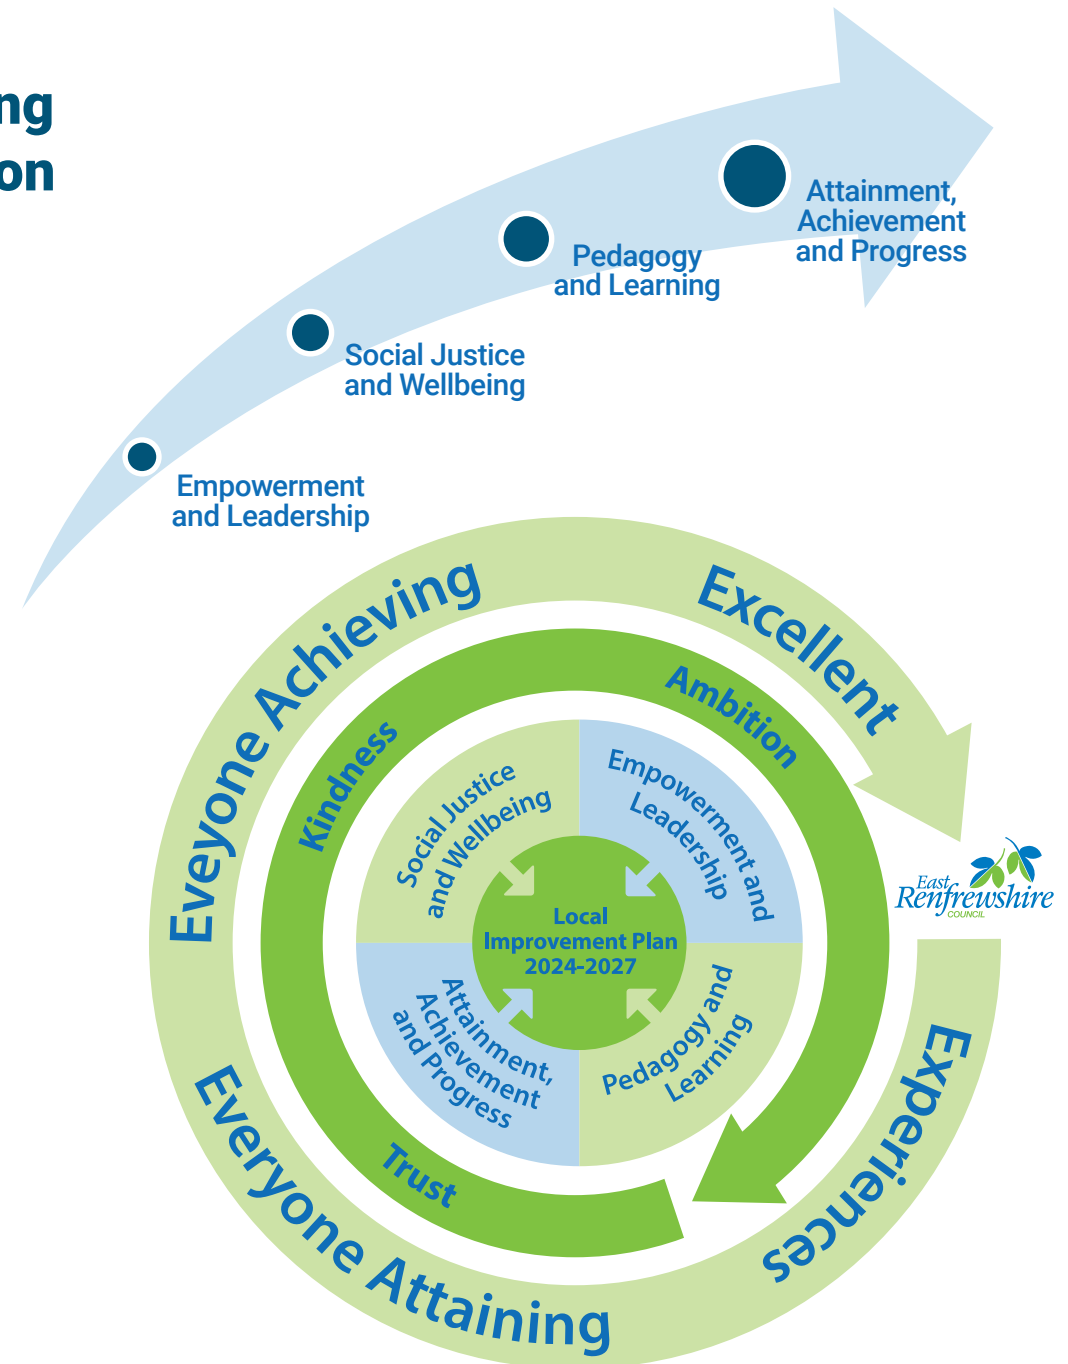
ng
on

Empowerment and Leadership

Social Justice and Wellbeing

Pedagogy and Learning

Attainment, Achievement and Progress

Eveyone Achieving

Excellent

Experiences

Everyone Attaining

Kindness

Ambition

Trust

Social Justice and Wellbeing

Empowerment and Leadership

Attainment, Achievement and Progress

Pedagogy and Learning

Local Improvement Plan 2024-2027

East Renfrewshire COUNCIL